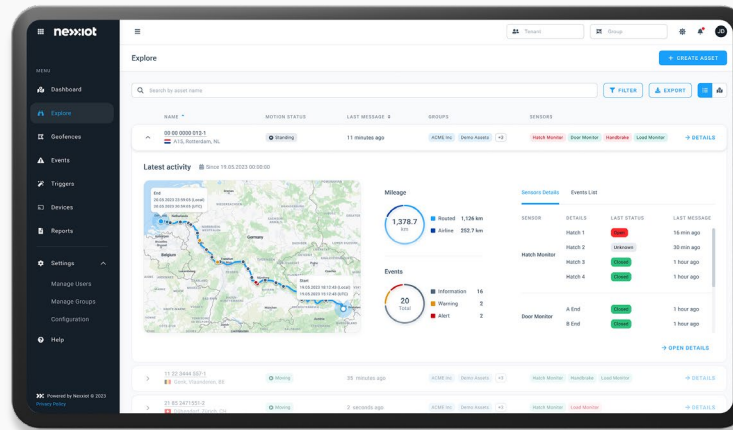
nexxiot

MENU

Dashboard

Explore

Geofences

Events

Triggers

Devices

Reports

Settings

Manage Users

Manage Groups

Configuration

Help

Powered by Nexxiot © 2023

Privacy Policy

Tenant

Group

JD

Explore

+ CREATE ASSET

Search by asset name

FILTER

EXPORT

| NAME | MOTION STATUS | LAST MESSAGE | GROUPS | SENSORS | |
|---|---|---|---|---|---|
| 00 00 0000 012-1 A15, Rotterdam, NL | Standing | 11 minutes ago | ACME inc. Demo Assets +2 | Hatch Monitor Door Monitor Handbrake Load Monitor | → DETAILS |

Latest activity

Since 19.05.2023 00:00:00

End 28.05.2023 23:59:59 (Local) 28.05.2023 21:59:59 (UTC)

Start 19.05.2023 10:13:45 (Local) 19.05.2023 13:13:45 (UTC)

Germany

Belgium

Netherlands

Mileage

1,378.7 km

Routed 1,126 km

Airline 252.7 km

Events

20 Total

Information 16

Warning 2

Alert 2

Sensors Details

Events List

| SENSOR | DETAILS | LAST STATUS | LAST MESSAGE |
|---|---|---|---|
| Hatch Monitor | Hatch 1 | Open | 16 min ago |
| | Hatch 2 | Unknown | 30 min ago |
| | Hatch 3 | Closed | 1 hour ago |
| | Hatch 4 | Closed | 1 hour ago |
| Door Monitor | A End | Closed | 1 hour ago |
| | B End | Closed | 1 hour ago |

→ OPEN DETAILS

| 11 22 3444 057-1 Gent, Vlaanderen, BE | Moving | 35 minutes ago | ACME inc. Demo Assets +1 | Hatch Monitor Handbrake Load Monitor | → DETAILS |
|---|---|---|---|---|---|
| 21 65 3471551-2 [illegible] | Moving | 2 seconds ago | ACME inc. Demo Assets +1 | Hatch Monitor Load Monitor | → DETAILS |